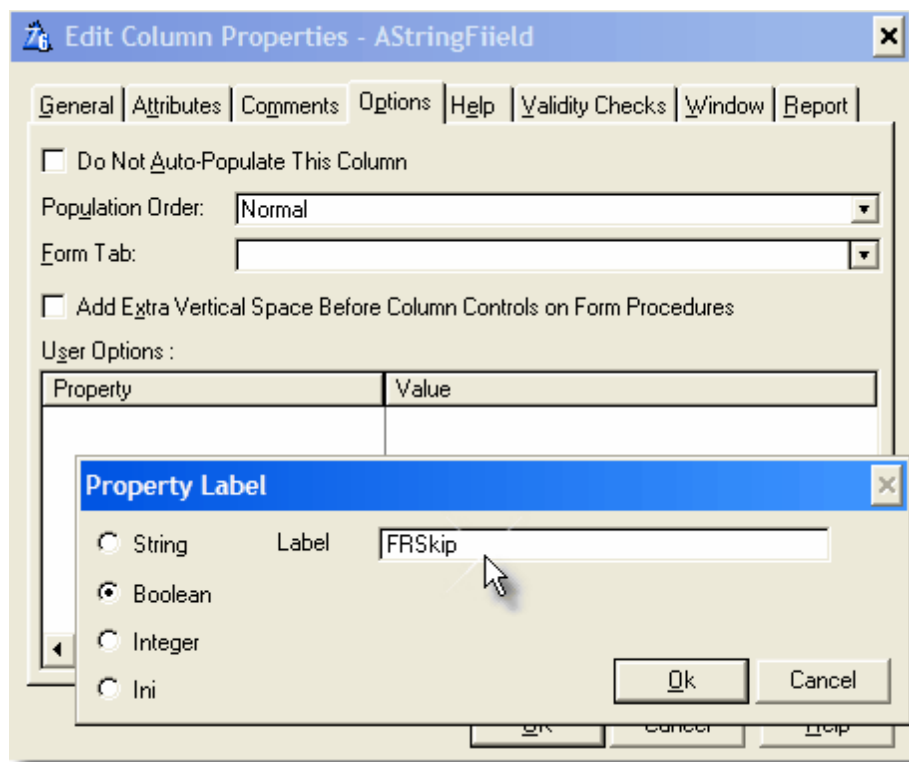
Edit Column Properties - AStringFiield

General | Attributes | Comments | Options | Help | Validity Checks | Window | Report

Do Not Auto-Populate This Column

Population Order: Normal

Form Tab:

Add Extra Vertical Space Before Column Controls on Form Procedures

User Options :

| Property | Value |
|---|---|

Property Label

String

Boolean

Integer

Ini

Label FRSkip

Ok

Cancel

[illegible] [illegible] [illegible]